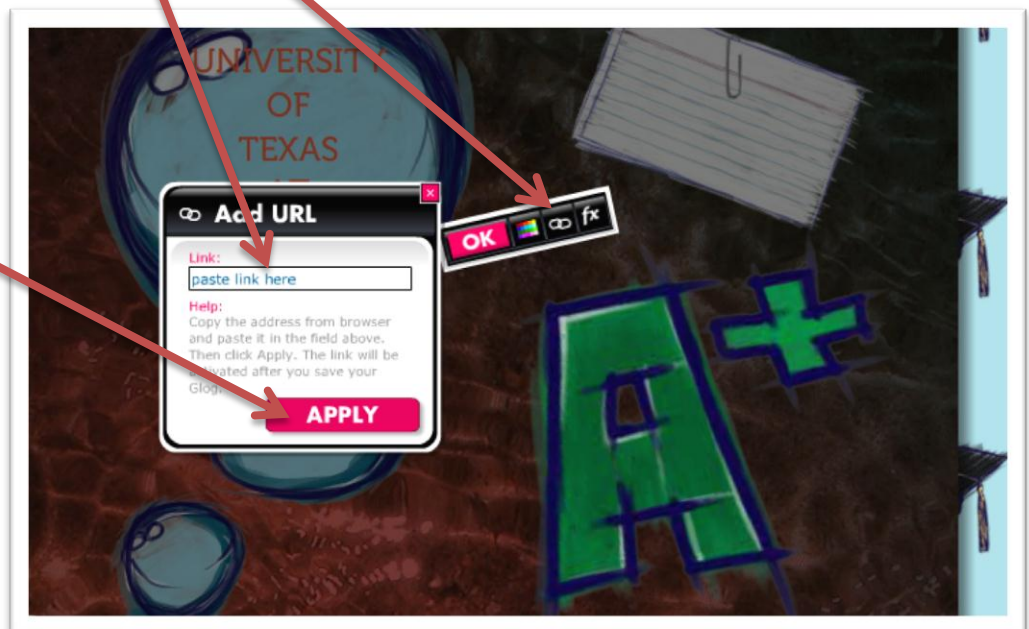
UNIVERSITY
OF
TEXAS

Add URL

Link:
paste link here

Help:
Copy the address from browser and paste it in the field above. Then click Apply. The link will be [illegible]ivated after you save your Glog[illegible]

APPLY

OK

fx

A+